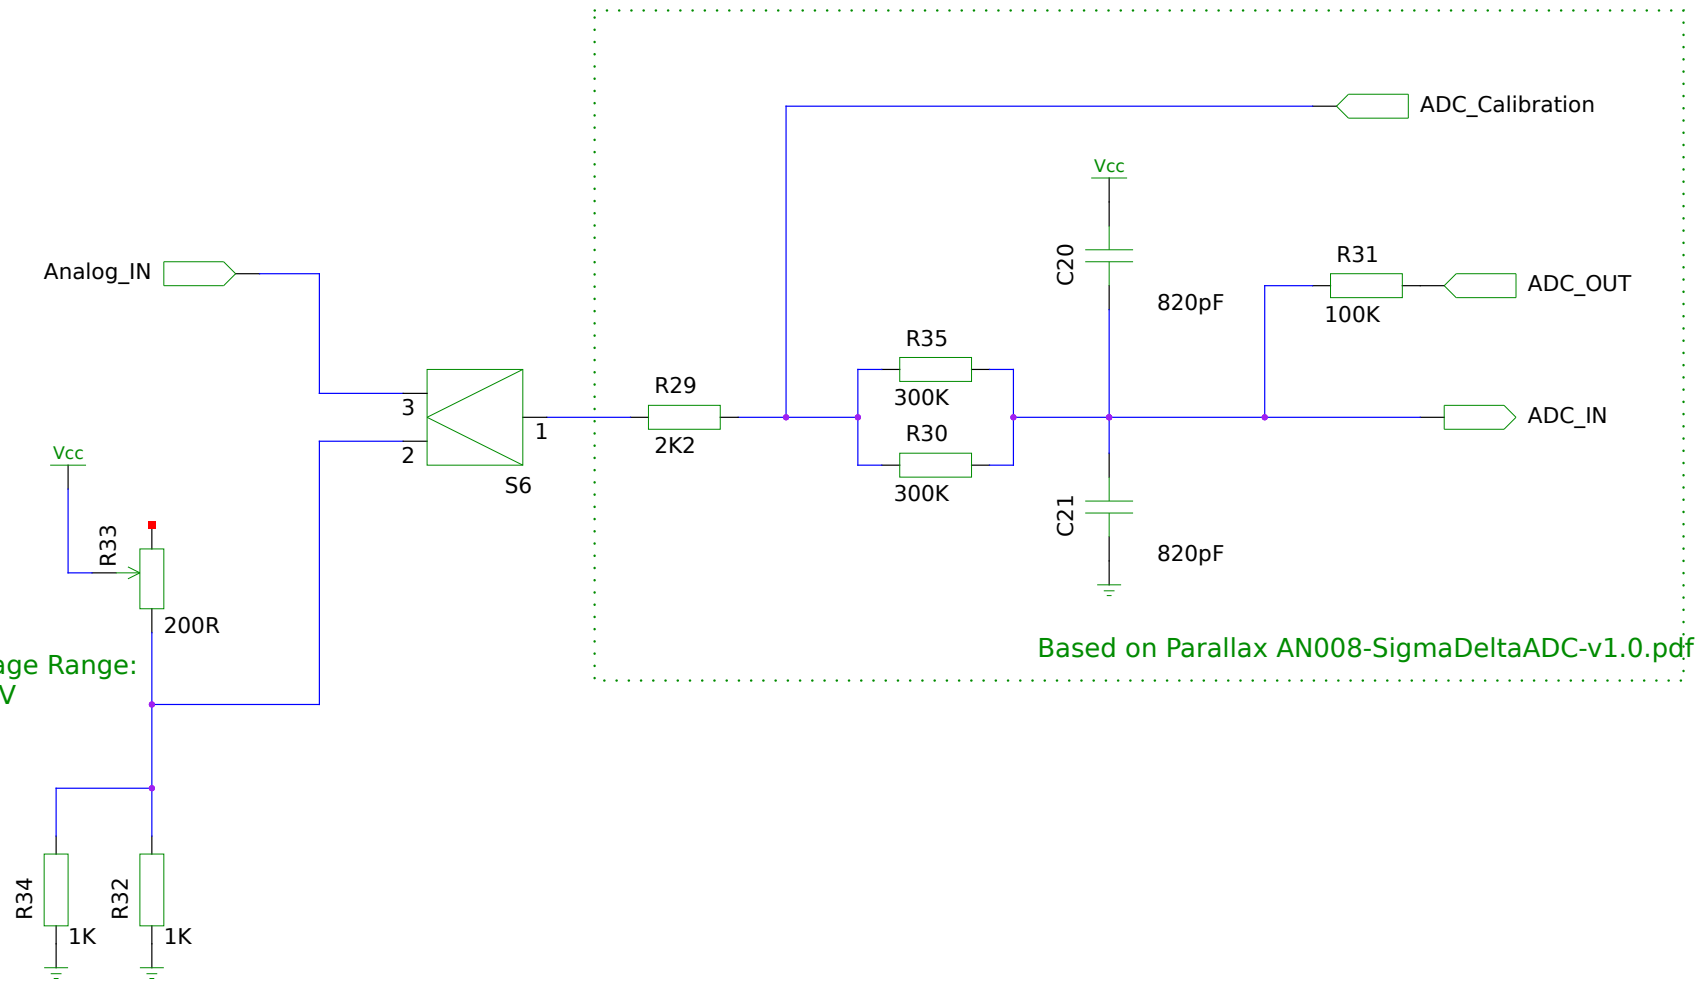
ADC_Calibration

Vcc

C20

820pF

R31

ADC_OUT

100K

Analog_IN

R35

300K

R29

3

1

2K2

ADC_IN

R30

2

300K

S6

Vcc

C21

R33

820pF

200R

Based on Parallax AN008-SigmaDeltaADC-v1.0.pdf

age Range:
V

R34

1K

R32

1K